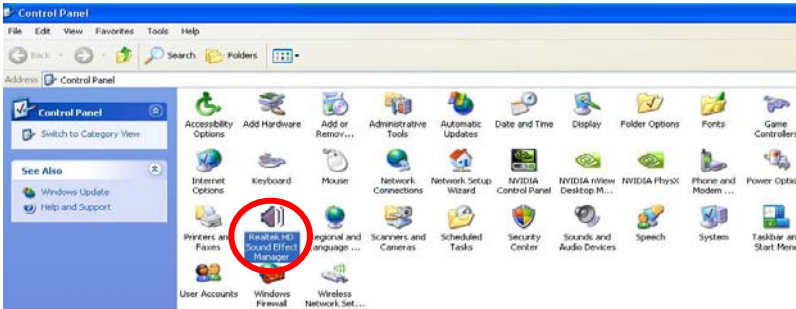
Control Panel

File Edit View Favorites Tools Help

Back Search Folders

Address Control Panel

Control Panel

Switch to Category View

See Also

Windows Update

Help and Support

Accessibility Options

Add Hardware

Add or Remov...

Administrative Tools

Automatic Updates

Date and Time

Display

Folder Options

Fonts

Game Controllers

Internet Options

Keyboard

Mouse

Network Connections

Network Setup Wizard

NVIDIA Control Panel

NVIDIA nView Desktop M...

NVIDIA PhysX

Phone and Modem ...

Power Options

Printers and Faxes

Realtek HD Sound Effect Manager

Regional and Language ...

Scanners and Cameras

Scheduled Tasks

Security Center

Sounds and Audio Devices

Speech

System

Taskbar and Start Menu

User Accounts

Windows Firewall

Wireless Network Set...